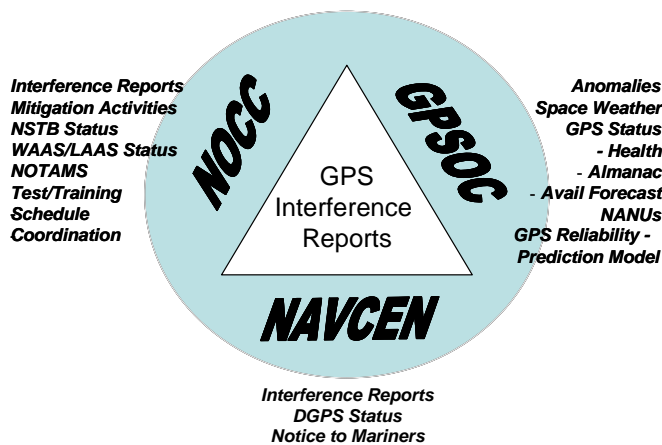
Interference Reports
Mitigation Activities
NSTB Status
WAAS/LAAS Status
NOTAMS
Test/Training
Schedule
Coordination

NOCC

GPSOC

Anomalies
Space Weather
GPS Status
- Health
- Almanac
- Avail Forecast
NANUs
GPS Reliability - Prediction Model

GPS Interference Reports

NAVCEN

Interference Reports
DGPS Status
Notice to Mariners